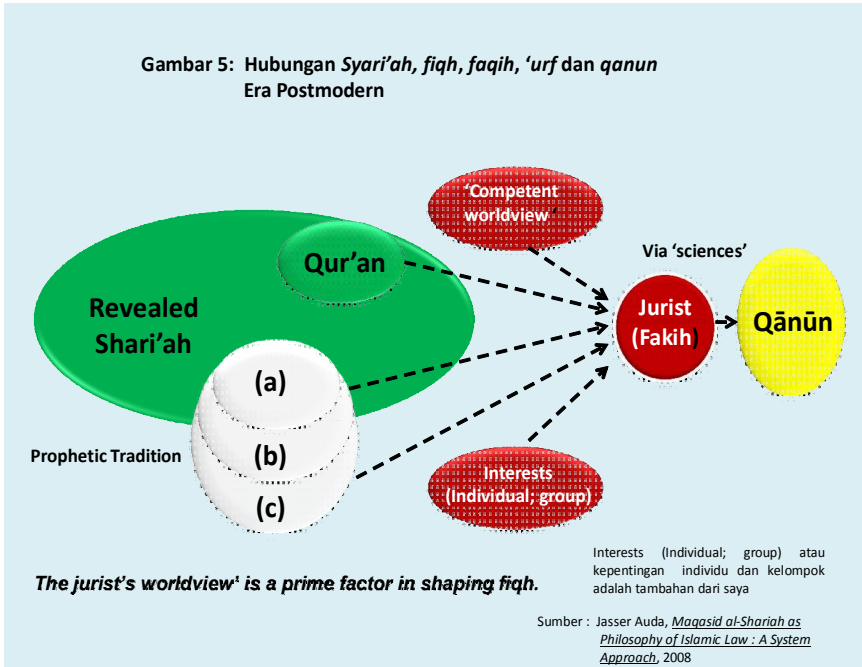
Gambar 5: Hubungan *Syari'ah, fiqh, faqih, 'urf* dan *qanun* Era Postmodern

'Competent worldview'

Via 'sciences'

Revealed Shari'ah

Qur'an

Jurist (Fakih)

Qānūn

(a)

Prophetic Tradition

(b)

(c)

Interests (Individual; group)

Interests (Individual; group) atau kepentingan individu dan kelompok adalah tambahan dari saya

The jurist's worldview' is a prime factor in shaping fiqh.

Sumber : Jasser Auda, Maqasid al-Shariah as Philosophy of Islamic Law : A System Approach, 2008